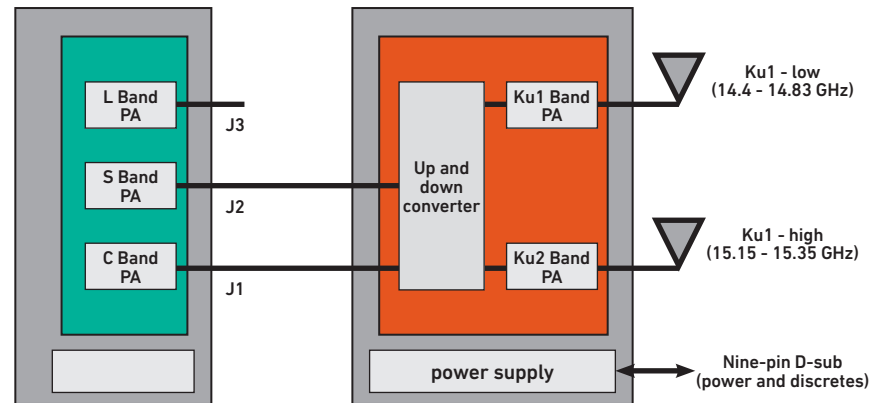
L Band PA

J3

S Band PA

J2

C Band PA

J1

Up and down converter

Ku1 Band PA

Ku2 Band PA

Ku1 - low (14.4 - 14.83 GHz)

Ku1 - high (15.15 - 15.35 GHz)

power supply

Nine-pin D-sub (power and discretes)